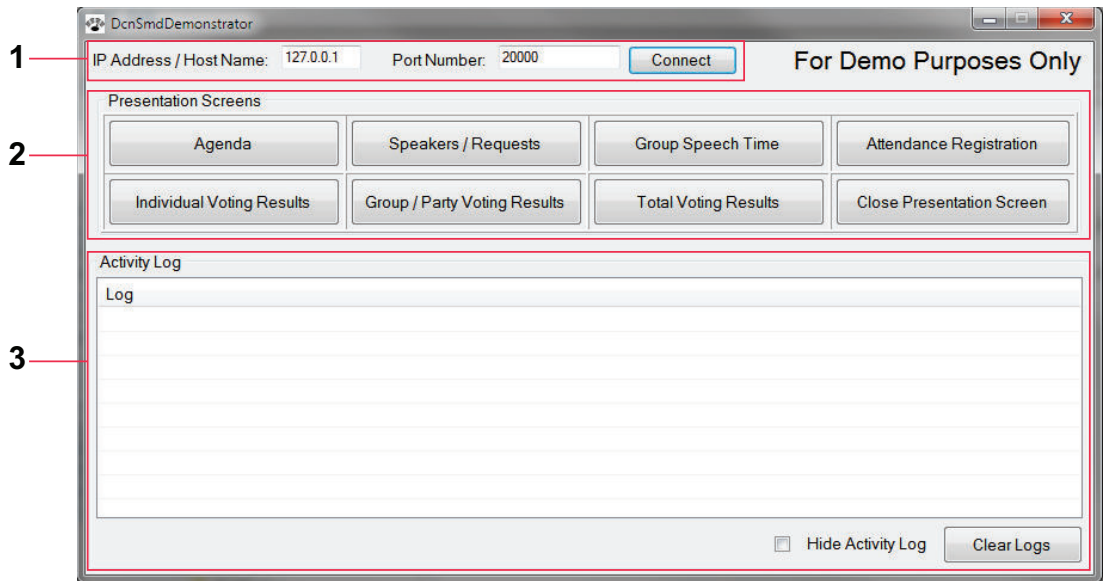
DcnSmdDemonstrator

1
IP Address / Host Name: 127.0.0.1 Port Number: 20000 Connect

For Demo Purposes Only

2
Presentation Screens

Agenda
Speakers / Requests
Group Speech Time
Attendance Registration
Individual Voting Results
Group / Party Voting Results
Total Voting Results
Close Presentation Screen

3
Activity Log

Log

Hide Activity Log
Clear Logs